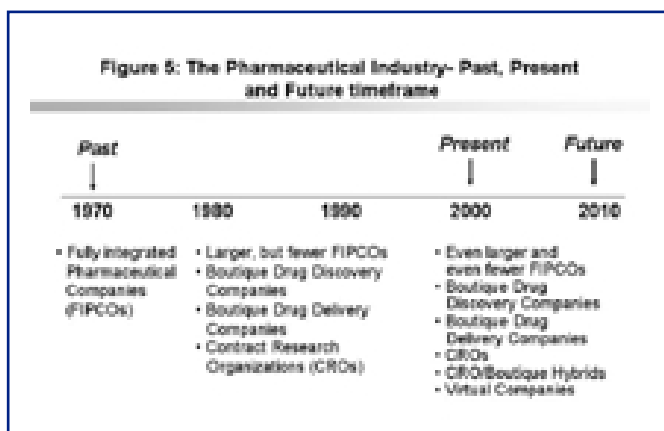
Figure 5: The Pharmaceutical Industry- Past, Present and Future timeframe

Past

Present

Future

1970

1980

1990

2000

2010

- Fully integrated Pharmaceutical Companies (FIPCOs)

- Larger, but fewer FIPCOs
- Boutique Drug Discovery Companies
- Boutique Drug Delivery Companies
- Contract Research Organizations (CROs)

- Even larger and even fewer FIPCOs
- Boutique Drug Discovery Companies
- Boutique Drug Delivery Companies
- CROs
- CRO/Boutique Hybrids
- Virtual Companies